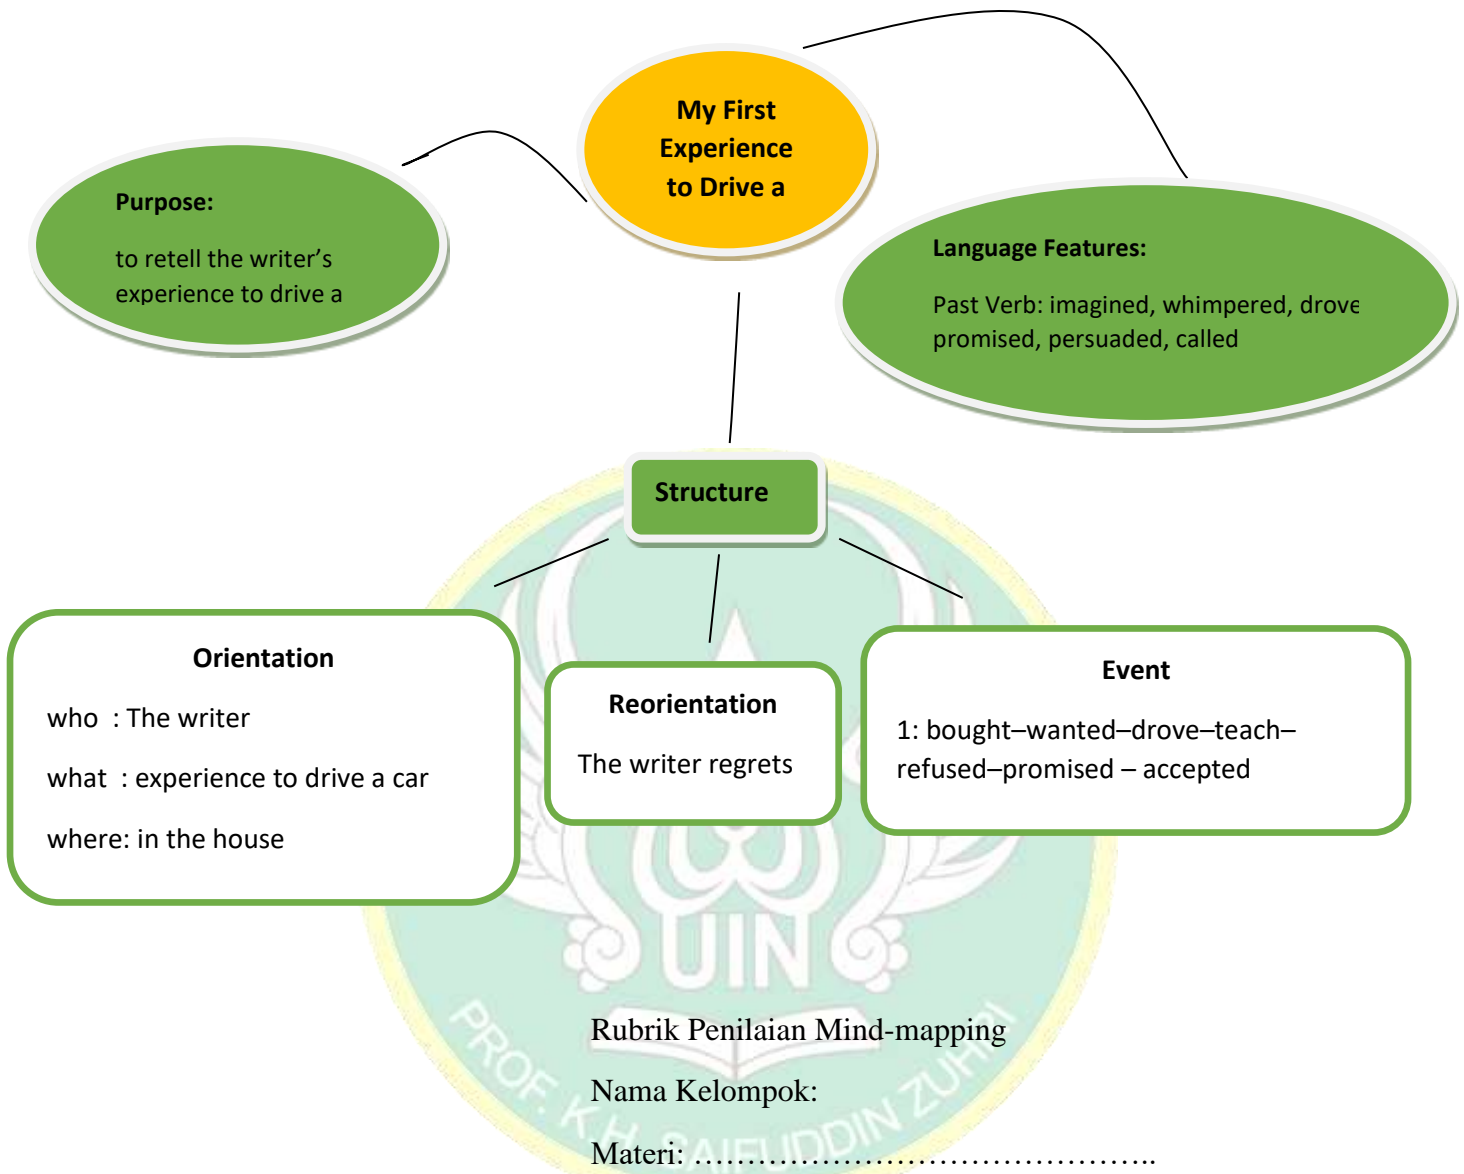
My First Experience to Drive a

Purpose:

to retell the writer's experience to drive a

Language Features:

Past Verb: imagined, whimpered, drove promised, persuaded, called

Structure

Orientation

who : The writer

what : experience to drive a car

where: in the house

Reorientation

The writer regrets

Event

1: bought–wanted–drove–teach–refused–promised – accepted

UIN

PROF. K.H. SAIFUDDIN ZUHRI

Rubrik Penilaian Mind-mapping

Nama Kelompok:

Materi: ..........................................